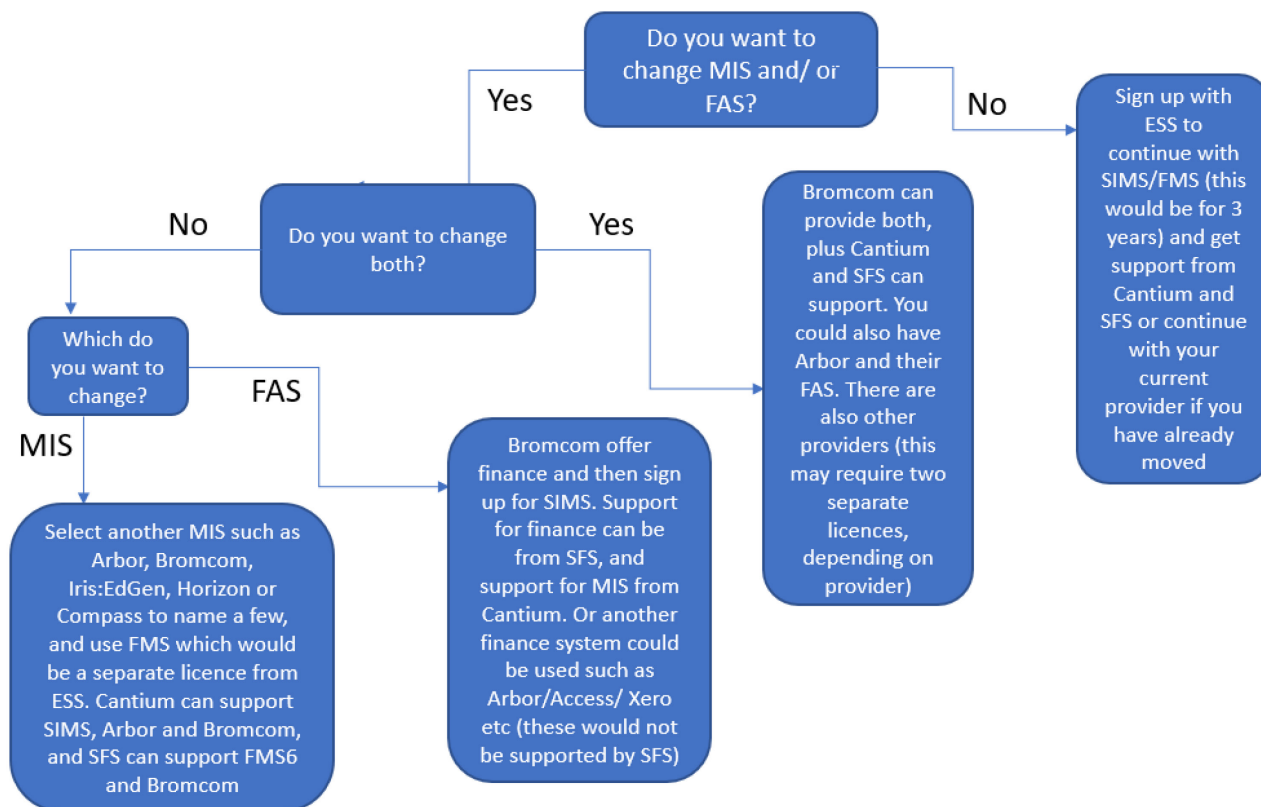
Do you want to change MIS and/ or FAS?

Yes

No

Sign up with ESS to continue with SIMS/FMS (this would be for 3 years) and get support from Cantium and SFS or continue with your current provider if you have already moved

No

Do you want to change both?

Yes

Bromcom can provide both, plus Cantium and SFS can support. You could also have Arbor and their FAS. There are also other providers (this may require two separate licences, depending on provider)

Which do you want to change?

FAS

MIS

Bromcom offer finance and then sign up for SIMS. Support for finance can be from SFS, and support for MIS from Cantium. Or another finance system could be used such as Arbor/Access/ Xero etc (these would not be supported by SFS)

Select another MIS such as Arbor, Bromcom, Iris:EdGen, Horizon or Compass to name a few, and use FMS which would be a separate licence from ESS. Cantium can support SIMS, Arbor and Bromcom, and SFS can support FMS6 and Bromcom